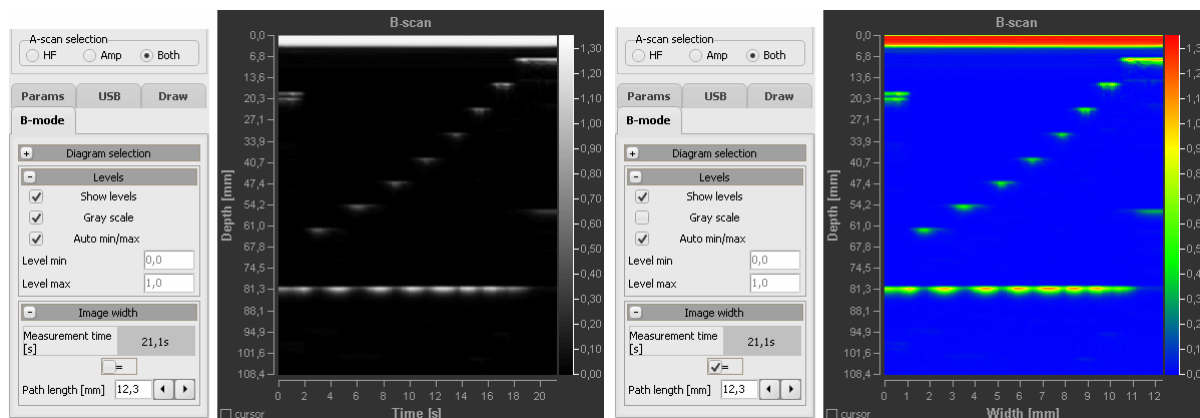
A-scan selection
HF
Amp
Both

Params
USB
Draw
B-mode

Diagram selection
Levels
Show levels
Gray scale
Auto min/max
Level min 0,0
Level max 1,0
Image width
Measurement time [s] 21,1s
=
Path length [mm] 12,3

B-scan
Depth [mm]
0,0
6,8
13,6
20,3
27,1
33,9
40,7
47,4
54,2
61,0
67,8
74,5
81,3
88,1
94,9
101,6
108,4
0
2
4
6
8
10
12
14
16
18
20
Time [s]
1,30
1,20
1,10
1,00
0,90
0,80
0,70
0,60
0,50
0,40
0,30
0,20
0,10
0,00
cursor

A-scan selection
HF
Amp
Both

Params
USB
Draw
B-mode

Diagram selection
Levels
Show levels
Gray scale
Auto min/max
Level min 0,0
Level max 1,0
Image width
Measurement time [s] 21,1s
✓=
Path length [mm] 12,3

B-scan
Depth [mm]
0,0
6,8
13,6
20,3
27,1
33,9
40,7
47,4
54,2
61,0
67,8
74,5
81,3
88,1
94,9
101,6
108,4
0
1
2
3
4
5
6
7
8
9
10
11
12
Width [mm]
1,3
1,2
1,1
1,0
0,9
0,8
0,7
0,6
0,5
0,4
0,3
0,2
0,1
0,0
cursor